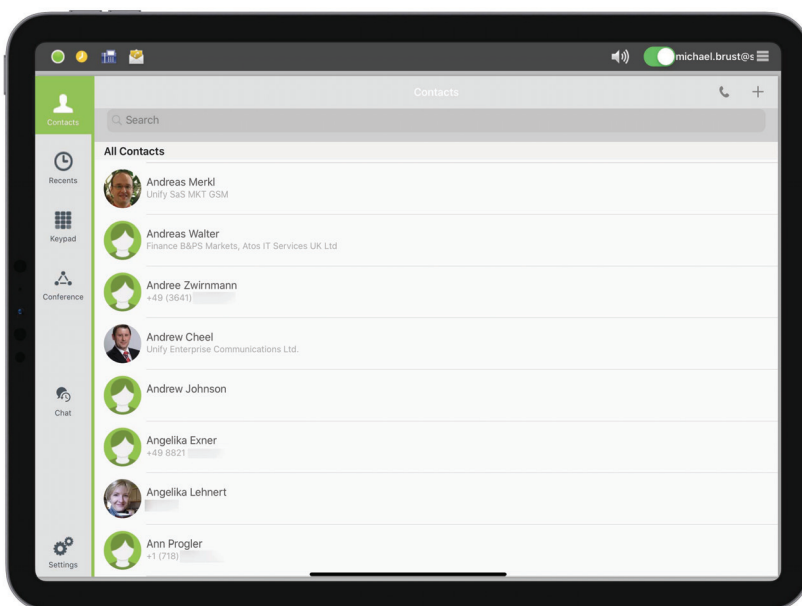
michael.brust@s

Contacts

Search

All Contacts

Andreas Merkl
Unify SaS MKT GSM

Andreas Walter
Finance B&PS Markets, Atos IT Services UK Ltd

Andree Zwirnmann
+49 (3641) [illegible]

Andrew Cheel
Unify Enterprise Communications Ltd.

Andrew Johnson

Angelika Exner
+49 8821 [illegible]

Angelika Lehnert
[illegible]

Ann Progler
+1 (718) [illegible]

Contacts
Recents
Keypad
Conference
Chat
Settings